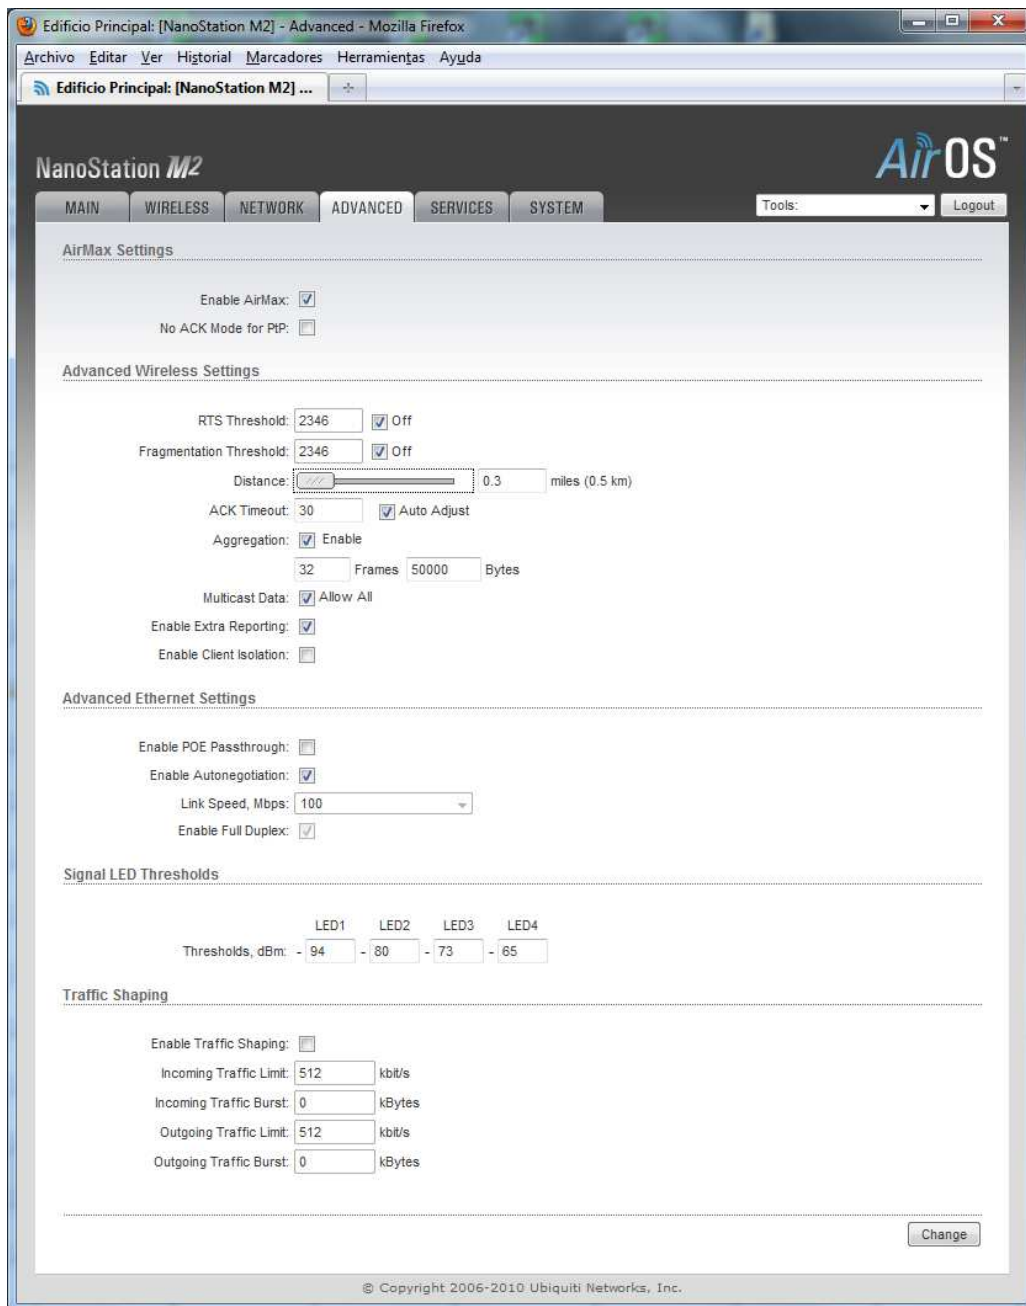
Edificio Principal: [NanoStation M2] - Advanced - Mozilla Firefox

Archivo Editar Ver Historial Marcadores Herramientas Ayuda

Edificio Principal: [NanoStation M2] ...

NanoStation M2

AirOS™

MAIN WIRELESS NETWORK ADVANCED SERVICES SYSTEM

Tools: Logout

AirMax Settings

Enable AirMax:
No ACK Mode for PtP:

Advanced Wireless Settings

RTS Threshold: 2346 Off
Fragmentation Threshold: 2346 Off
Distance: 0.3 miles (0.5 km)
ACK Timeout: 30 Auto Adjust
Aggregation: Enable
32 Frames 50000 Bytes
Multicast Data: Allow All
Enable Extra Reporting:
Enable Client Isolation:

Advanced Ethernet Settings

Enable POE Passthrough:
Enable Autonegotiation:
Link Speed, Mbps: 100
Enable Full Duplex:

Signal LED Thresholds

| | LED1 | LED2 | LED3 | LED4 |
|---|---|---|---|---|
| Thresholds, dBm: | - 94 | - 80 | - 73 | - 65 |

Traffic Shaping

Enable Traffic Shaping:
Incoming Traffic Limit: 512 kbit/s
Incoming Traffic Burst: 0 kBytes
Outgoing Traffic Limit: 512 kbit/s
Outgoing Traffic Burst: 0 kBytes

Change

© Copyright 2006-2010 Ubiquiti Networks, Inc.